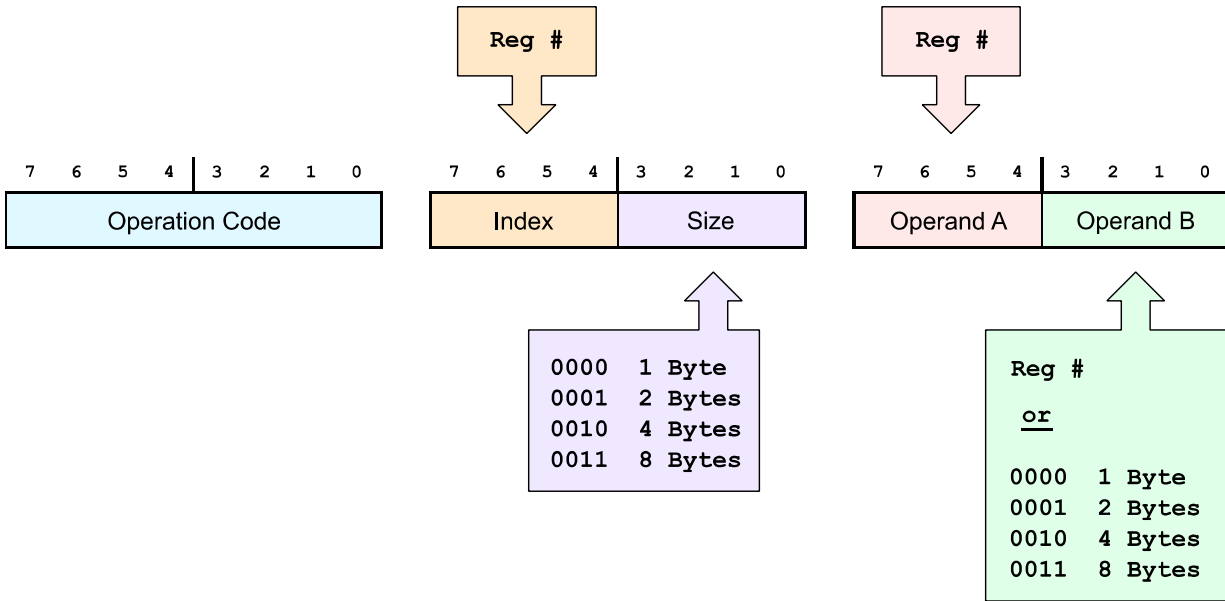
Reg #

Reg #

7 6 5 4 3 2 1 0

Operation Code

7 6 5 4 3 2 1 0

Index

Size

7 6 5 4 3 2 1 0

Operand A

Operand B

0000 1 Byte
0001 2 Bytes
0010 4 Bytes
0011 8 Bytes

Reg #

or

0000 1 Byte
0001 2 Bytes
0010 4 Bytes
0011 8 Bytes